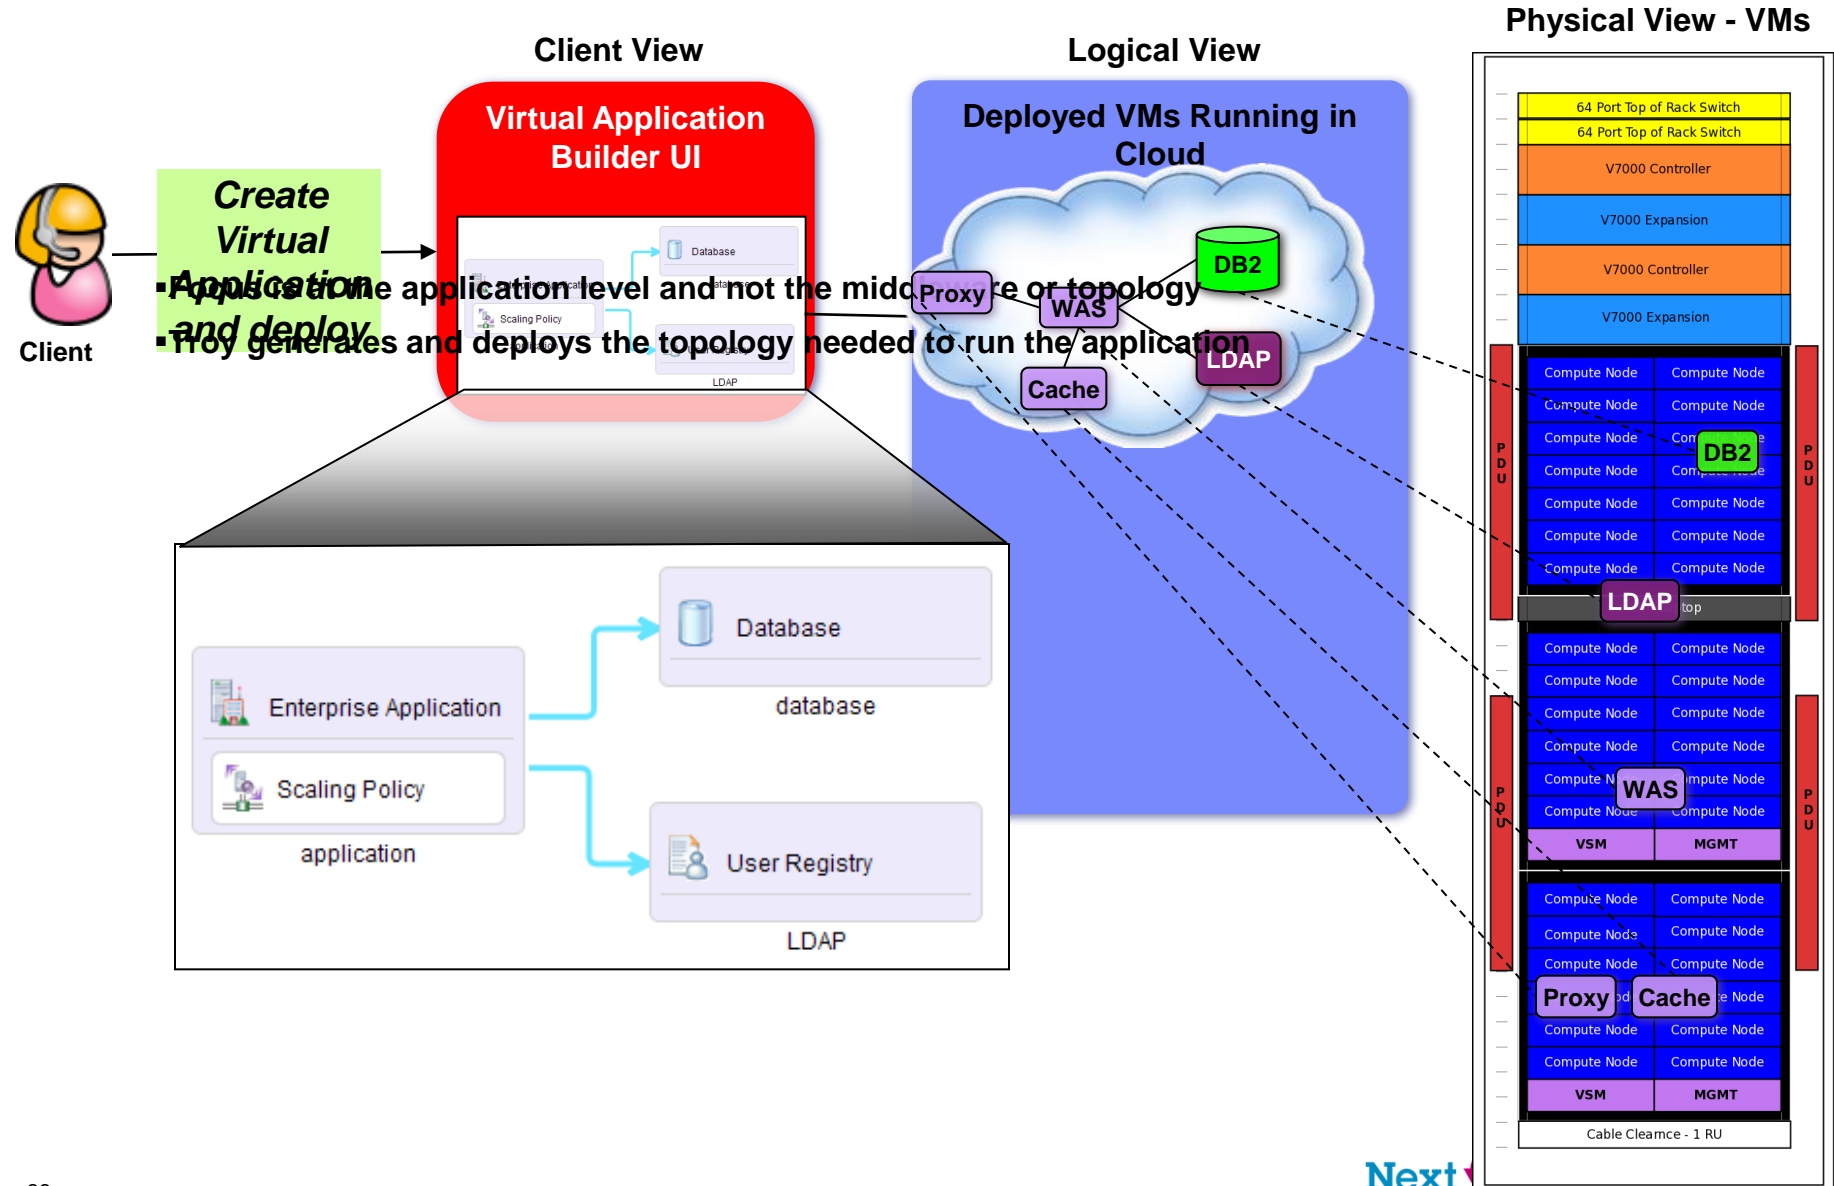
Physical View - VMs

Client View

Logical View

Virtual Application Builder UI

Deployed VMs Running in Cloud

Create Virtual Application and deploy

Client

▪Focus is at the application level and not the middleware or topology

▪Troy generates and deploys the topology needed to run the application

Database

Scaling Policy

LDAP

DB2

Proxy

WAS

LDAP

Cache

Database

database

Enterprise Application

Scaling Policy

application

User Registry

LDAP

64 Port Top of Rack Switch

64 Port Top of Rack Switch

V7000 Controller

V7000 Expansion

V7000 Controller

V7000 Expansion

Compute Node | Compute Node

Compute Node | Compute Node

Compute Node | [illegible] DB2

Compute Node | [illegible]

Compute Node | Compute Node

Compute Node | Compute Node

Compute Node | Compute Node

LDAP top

Compute Node | Compute Node

Compute Node | Compute Node

Compute Node | Compute Node

Compute Node | Compute Node

Compute N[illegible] WAS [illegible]mpute Node

Compute Node | Compute Node

VSM | MGMT

Compute Node | Compute Node

Compute Node | Compute Node

Compute Node | Compute Node

Proxy Cache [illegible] Node

Compute Node | Compute Node

Compute Node | Compute Node

VSM | MGMT

Cable Clearnce - 1 RU

PDU

PDU

PDU

PDU

Next